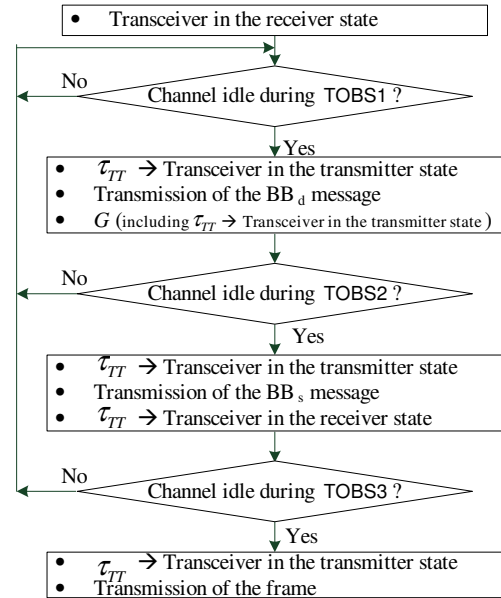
• Transceiver in the receiver state

No

Channel idle during TOBS1 ?

Yes

• $\tau_{TT}$ → Transceiver in the transmitter state
• Transmission of the BB $_d$ message
• $G$ (including $\tau_{TT}$ → Transceiver in the transmitter state)

No

Channel idle during TOBS2 ?

Yes

• $\tau_{TT}$ → Transceiver in the transmitter state
• Transmission of the BB $_s$ message
• $\tau_{TT}$ → Transceiver in the receiver state

No

Channel idle during TOBS3 ?

Yes

• $\tau_{TT}$ → Transceiver in the transmitter state
• Transmission of the frame